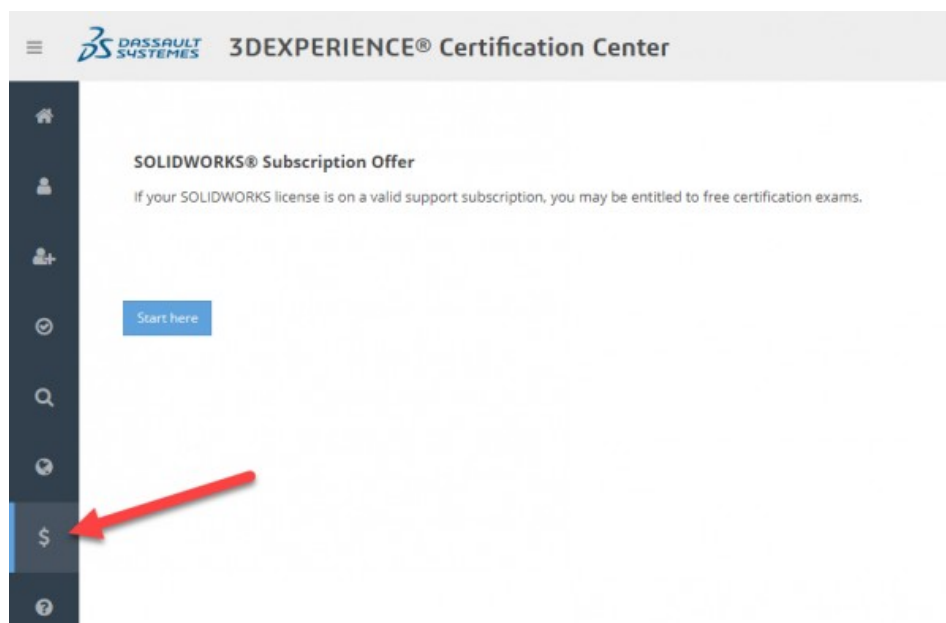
DASSAULT SYSTEMES 3DEXPERIENCE® Certification Center

SOLIDWORKS® Subscription Offer

If your SOLIDWORKS license is on a valid support subscription, you may be entitled to free certification exams.

Start here

$